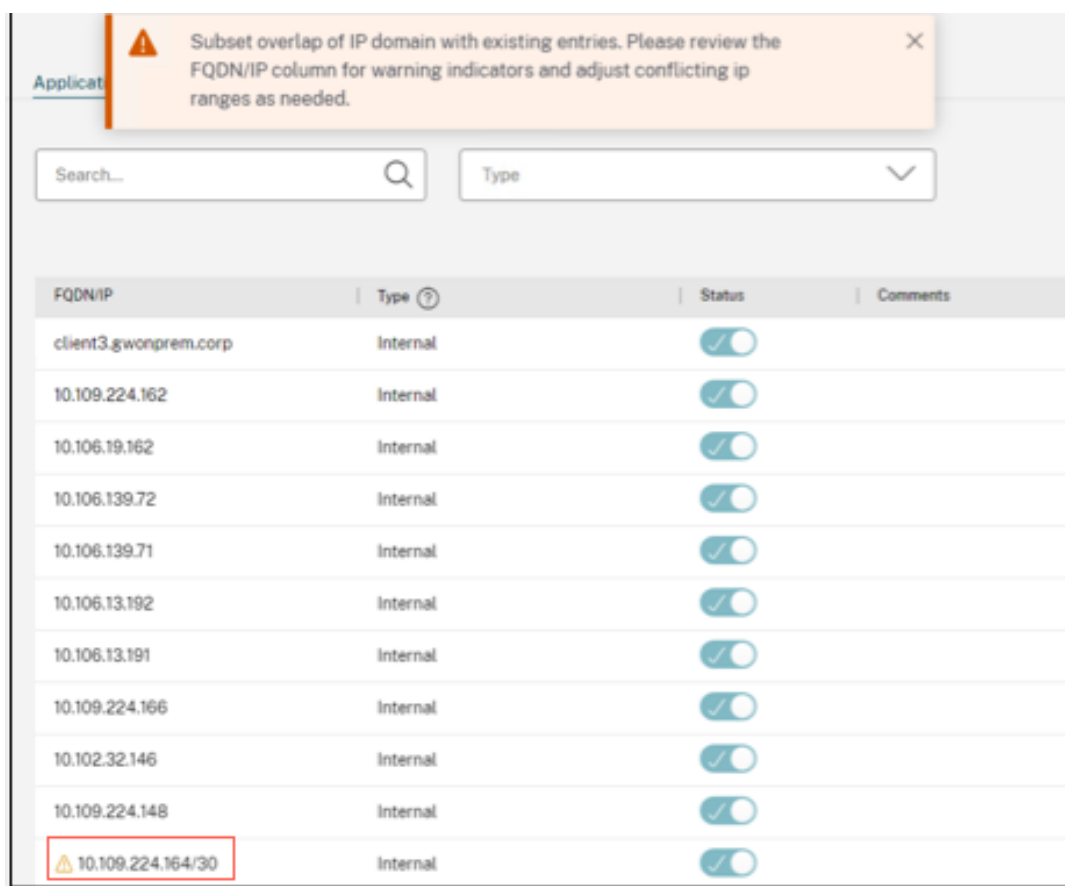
Applicat

Subset overlap of IP domain with existing entries. Please review the FQDN/IP column for warning indicators and adjust conflicting ip ranges as needed.

Search...

Type

| FQDN/IP | Type | Status | Comments |
|---|---|---|---|
| client3.gwonprem.corp | Internal | | |
| 10.109.224.162 | Internal | | |
| 10.106.19.162 | Internal | | |
| 10.106.139.72 | Internal | | |
| 10.106.139.71 | Internal | | |
| 10.106.13.192 | Internal | | |
| 10.106.13.191 | Internal | | |
| 10.109.224.166 | Internal | | |
| 10.102.32.146 | Internal | | |
| 10.109.224.148 | Internal | | |
| 10.109.224.164/30 | Internal | | |